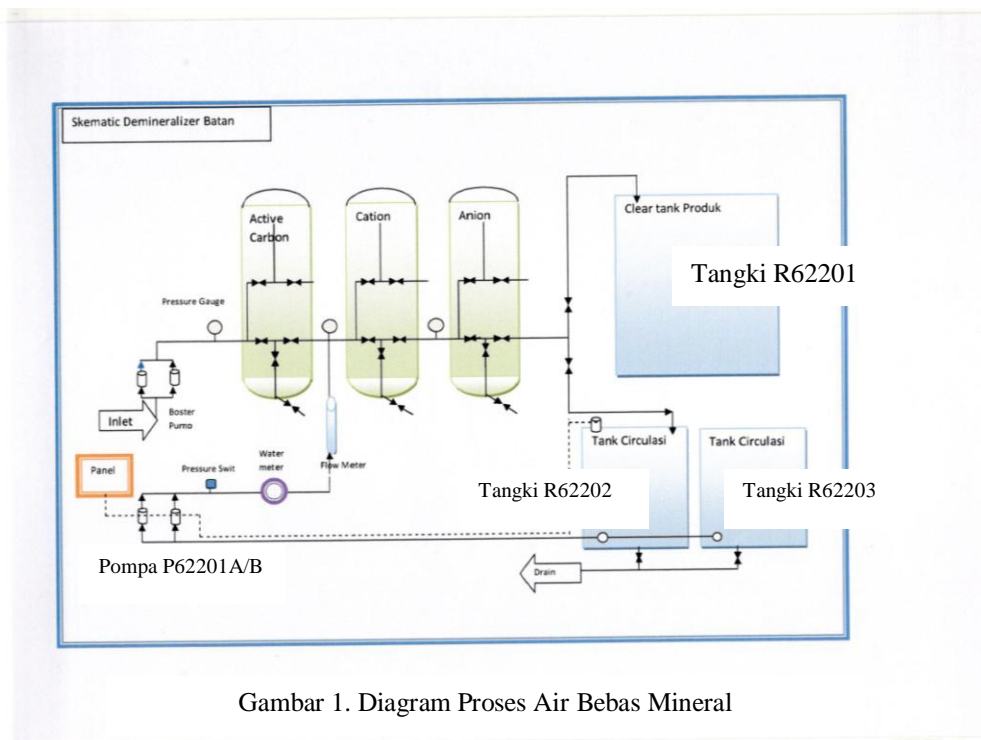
Skematic Demineralizer Batan

Active Carbon

Cation

Anion

Clear tank Produk

Tangki R62201

Pressure Gauge

Inlet

Boster Pump

Panel

Pressure Swit

Water meter

Flow Meter

Tank Circulasi

Tank Circulasi

Tangki R62202

Tangki R62203

Pompa P62201A/B

Drain

Gambar 1. Diagram Proses Air Bebas Mineral